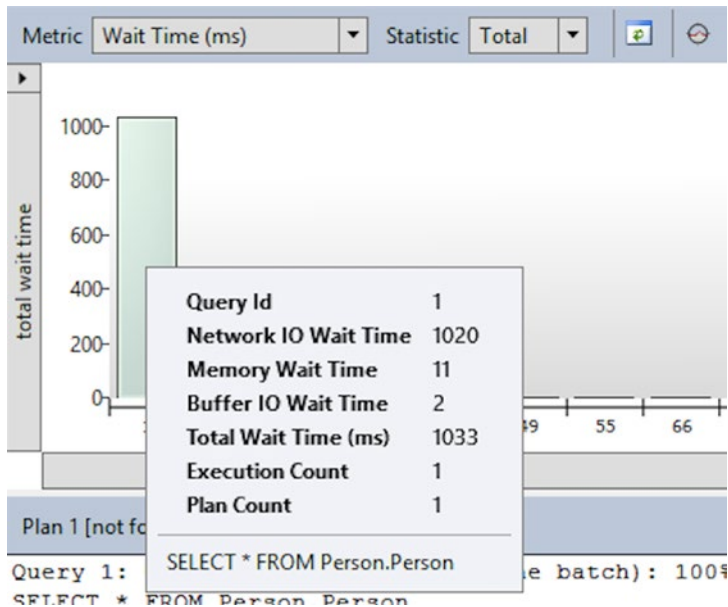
Metric Wait Time (ms) Statistic Total

total wait time

1000-
800-
600-
400-
200-
0

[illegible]9 55 66

| | |
|---|---|
| Query Id | 1 |
| Network IO Wait Time | 1020 |
| Memory Wait Time | 11 |
| Buffer IO Wait Time | 2 |
| Total Wait Time (ms) | 1033 |
| Execution Count | 1 |
| Plan Count | 1 |

SELECT * FROM Person.Person

Plan 1 [not fo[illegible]

Query 1: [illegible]e batch): 100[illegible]
SELECT * FROM Person.Person